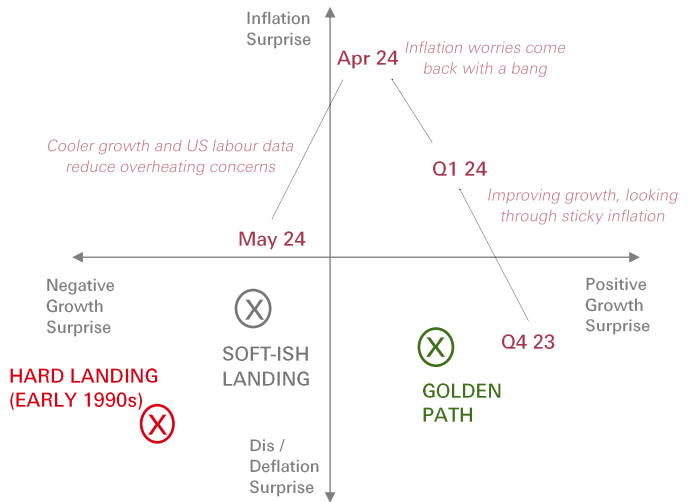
Inflation Surprise

Apr 24

Inflation worries come back with a bang

Cooler growth and US labour data reduce overheating concerns

Q1 24

Improving growth, looking through sticky inflation

May 24

Negative Growth Surprise

Positive Growth Surprise

X

SOFT-ISH LANDING

X

Q4 23

GOLDEN PATH

HARD LANDING (EARLY 1990s)

X

Dis / Deflation Surprise